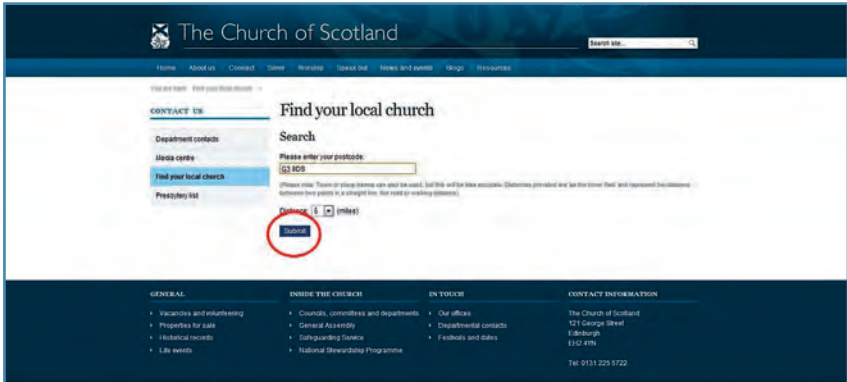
The Church of Scotland

Search site...

Home About us Connect Serve Worship Speak out News and events Blogs Resources

You are here: Find your local church

CONTACT US

Department contacts

Media centre

Find your local church

Presbytery list

Find your local church

Search

Please enter your postcode:

G3 8DB

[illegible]

Distance: 5 (miles)

Submit

GENERAL

Vacancies and volunteering

Properties for sale

Historical records

Life events

INSIDE THE CHURCH

Councils, committees and departments

General Assembly

Safeguarding Service

National Stewardship Programme

IN TOUCH

Our offices

Departmental contacts

Festivals and dates

CONTACT INFORMATION

The Church of Scotland
121 George Street
Edinburgh
EH2 4YN

Tel: 0131 225 5722